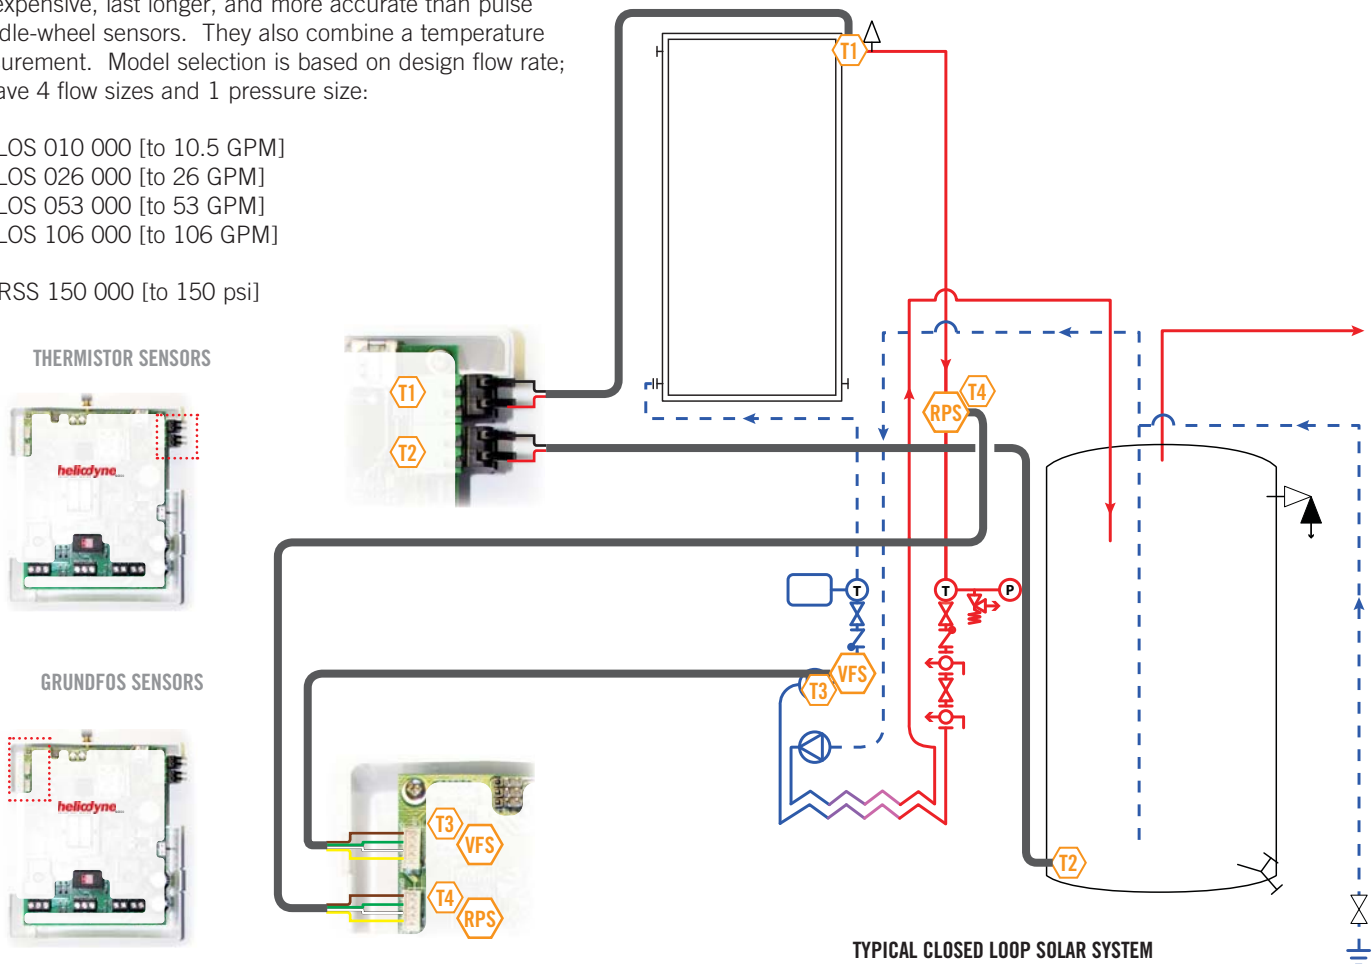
expensive, last longer, and more accurate than pulse
dle-wheel sensors. They also combine a temperature
urement. Model selection is based on design flow rate;
ave 4 flow sizes and 1 pressure size:

LOS 010 000 [to 10.5 GPM]
LOS 026 000 [to 26 GPM]
LOS 053 000 [to 53 GPM]
LOS 106 000 [to 106 GPM]

RSS 150 000 [to 150 psi]

THERMISTOR SENSORS

heliodyne

GRUNDFOS SENSORS

heliodyne

T1
T2
T1
T4
RPS
T
P
T
VFS
T3
T3
VFS
T4
RPS
T2

TYPICAL CLOSED LOOP SOLAR SYSTEM